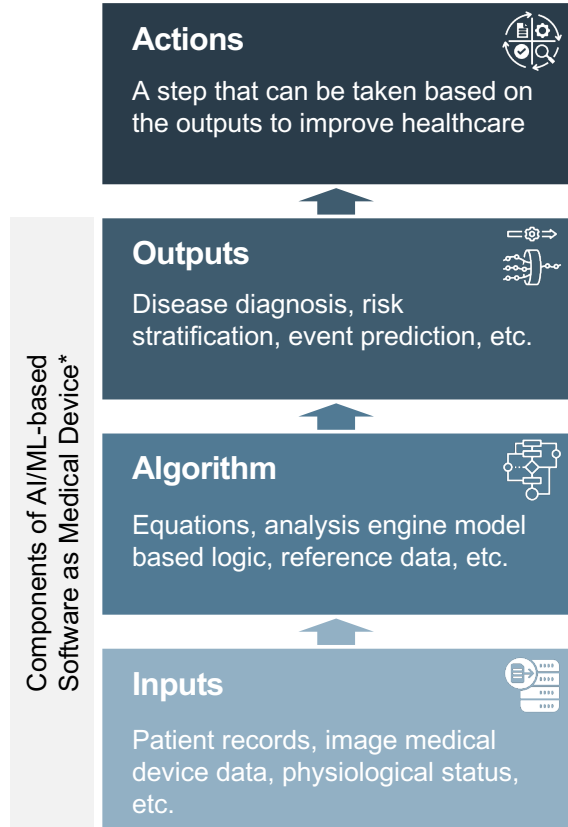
Actions

A step that can be taken based on the outputs to improve healthcare

Outputs

Disease diagnosis, risk stratification, event prediction, etc.

Algorithm

Equations, analysis engine model based logic, reference data, etc.

Inputs

Patient records, image medical device data, physiological status, etc.

Components of AI/ML-based Software as Medical Device*